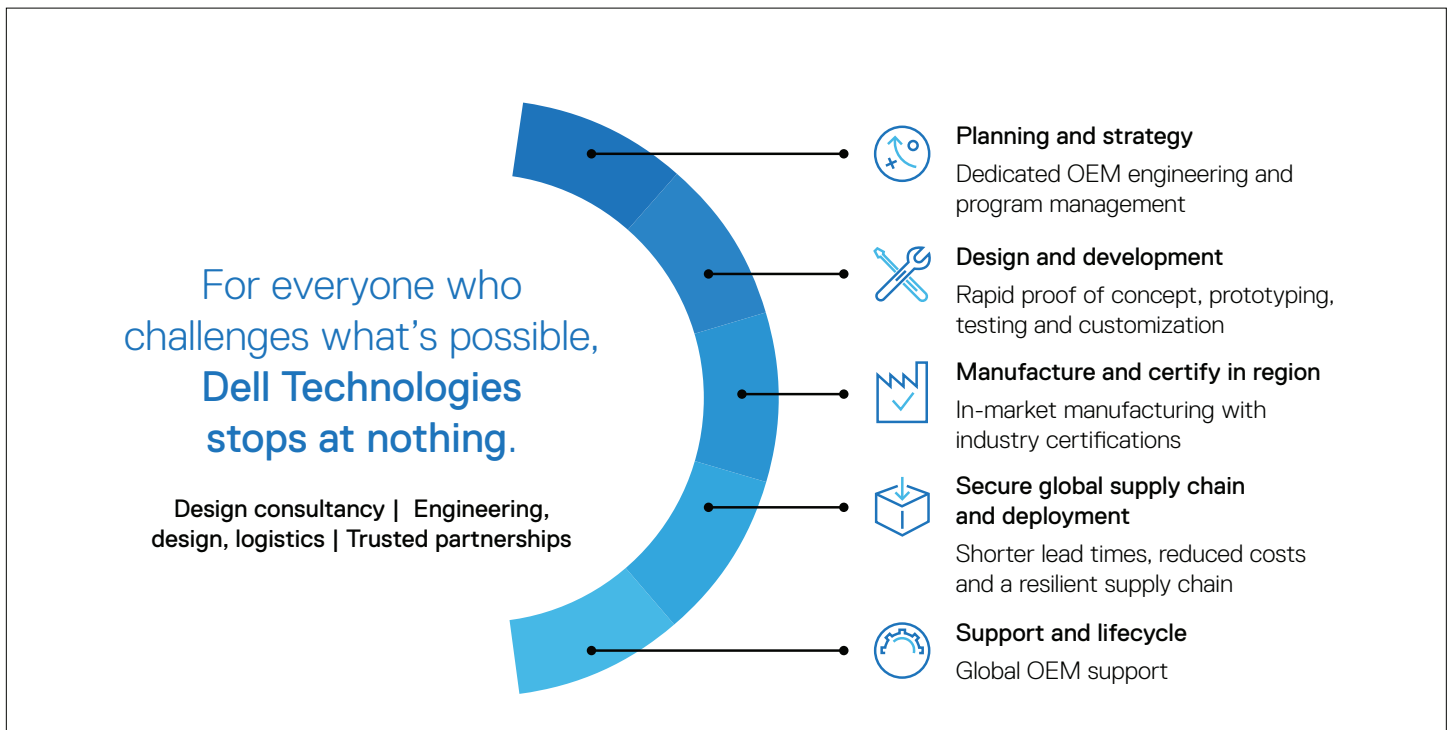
For everyone who challenges what's possible, Dell Technologies stops at nothing.

Design consultancy | Engineering, design, logistics | Trusted partnerships

Planning and strategy
Dedicated OEM engineering and program management

Design and development
Rapid proof of concept, prototyping, testing and customization

Manufacture and certify in region
In-market manufacturing with industry certifications

Secure global supply chain and deployment
Shorter lead times, reduced costs and a resilient supply chain

Support and lifecycle
Global OEM support